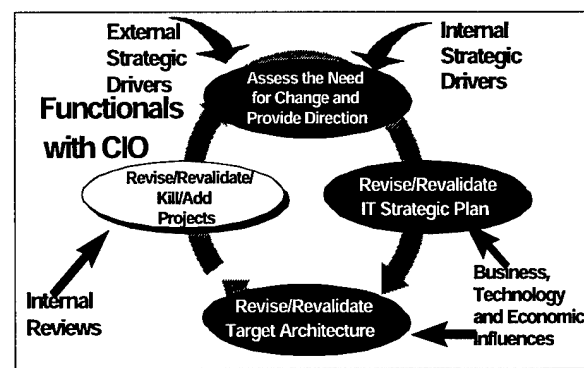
External Strategic Drivers

Internal Strategic Drivers

Functionals with CIO

Assess the Need for Change and Provide Direction

Revise/Revalidate/Kill/Add Projects

Revise/Revalidate IT Strategic Plan

Internal Reviews

Revise/Revalidate Target Architecture

Business, Technology and Economic Influences